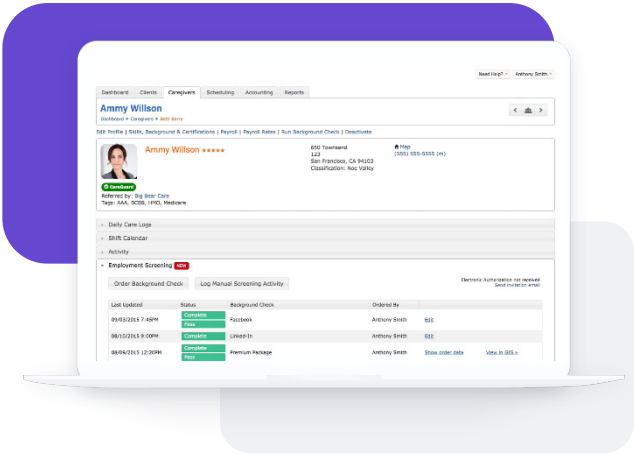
Need Help? ▾ Anthony Smith ▾

Dashboard Clients Caregivers Scheduling Accounting Reports

Ammy Willson

Dashboard » Caregivers » Beth Barns

Edit Profile | Skills, Background & Certifications | Payroll | Payroll Rates | Run Background Check | Deactivate

Ammy Willson ★★★★★

CareGuard

Referred by: Big Bear Care

Tags: AAA, BCBS, IPHO, Medicare

650 Townsend
123
San Francisco, CA 94103
Classification: Noe Valley

Map
(555) 555-5555 (m)

Daily Care Logs

Shift Calendar

Activity

Employment Screening NEW

Order Background Check Log Manual Screening Activity

Electronic Authorization not received
Send invitation email

| Last Updated | Status | Background Check | Ordered By | | |
|---|---|---|---|---|---|
| 09/03/2015 7:48PM | Complete Pass | Facebook | Anthony Smith | Edit | |
| 08/10/2015 9:00PM | Complete | Linked-In | Anthony Smith | Edit | |
| 08/09/2015 12:20PM | Complete Pass | Premium Package | Anthony Smith | Show order data | View in BIS » |